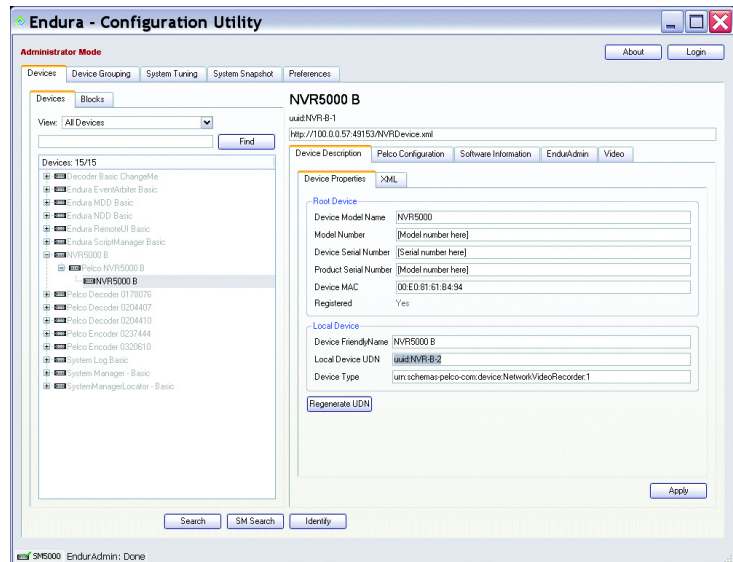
Endura - Configuration Utility

Administrator Mode

About Login

Devices | Device Grouping | System Tuning | System Snapshot | Preferences

Devices | Blocks

View: All Devices

Find

Devices: 15/15

Decoder Basic ChangeMe
Endura EventArbiter Basic
Endura MDD Basic
Endura NDD Basic
Endura RemoteUI Basic
Endura ScriptManager Basic
NVR5000 B
Pelco NVR5000 B
NVR5000 B
Pelco Decoder 0178076
Pelco Decoder 0204407
Pelco Decoder 0204410
Pelco Encoder 0237444
Pelco Encoder 0320610
System Log Basic
System Manager - Basic
SystemManagerLocator - Basic

NVR5000 B

uuid:NVR-B-1

http://100.0.0.57:49153/NVRDevice.xml

Device Description | Pelco Configuration | Software Information | EndurAdmin | Video

Device Properties | XML

Root Device

| Device Model Name | NVR5000 |
|---|---|
| Model Number | [Model number here] |
| Device Serial Number | [Serial number here] |
| Product Serial Number | [Model number here] |
| Device MAC | 00:E0:81:61:B4:94 |
| Registered | Yes |

Local Device

| Device FriendlyName | NVR5000 B |
|---|---|
| Local Device UDN | uuid:NVR-B-2 |
| Device Type | urn:schemas-pelco-com:device:NetworkVideoRecorder:1 |

Regenerate UDN

Apply

Search | SM Search | Identify

SM5000 EndurAdmin: Done